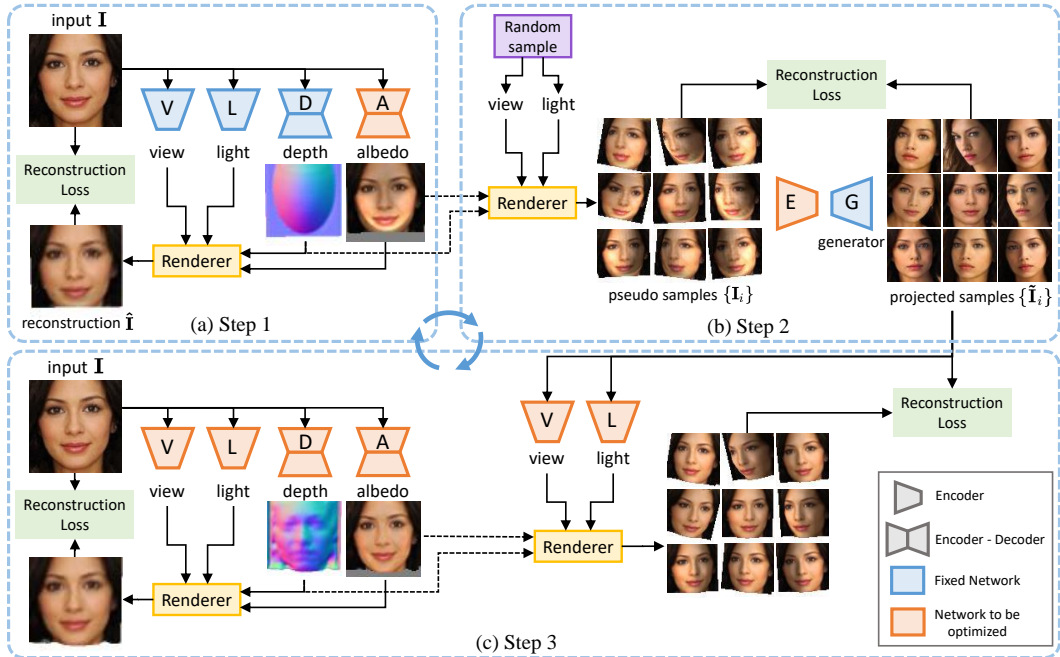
input $\mathbf{I}$

V L D A

view light depth albedo

Reconstruction Loss

Renderer

reconstruction $\hat{\mathbf{I}}$

(a) Step 1

Random sample

view light

Reconstruction Loss

Renderer

E G

generator

pseudo samples $\{\mathbf{I}_i\}$

projected samples $\{\tilde{\mathbf{I}}_i\}$

(b) Step 2

input $\mathbf{I}$

V L D A

view light depth albedo

Reconstruction Loss

Renderer

V L

view light

Reconstruction Loss

Renderer

Encoder

Encoder - Decoder

Fixed Network

Network to be optimized

(c) Step 3